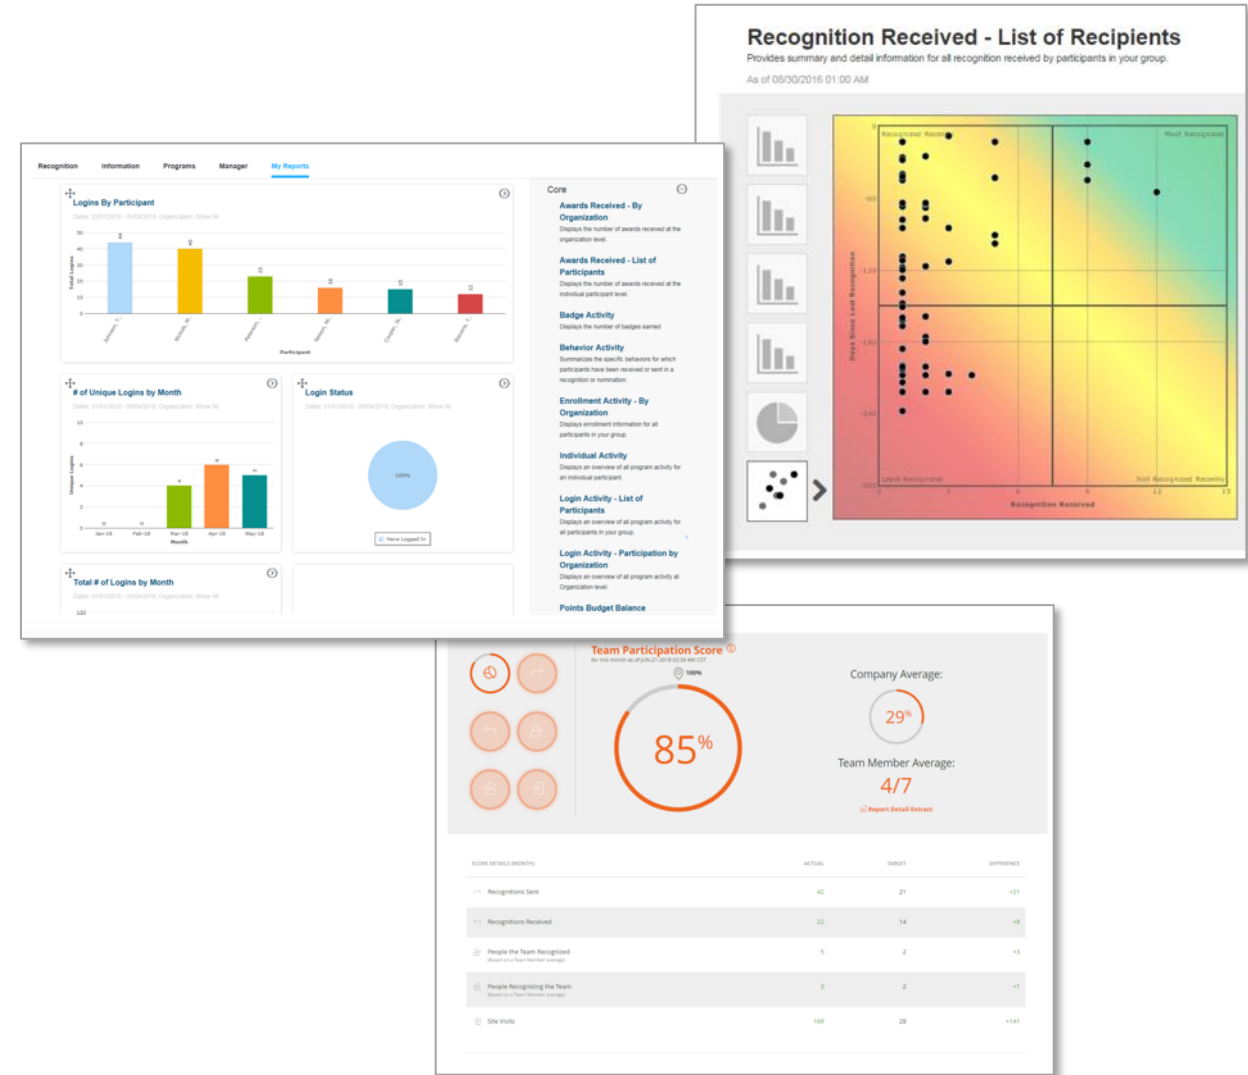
Recognition Received - List of Recipients

Provides summary and detail information for all recognition received by participants in your group.

As of 08/30/2016 01:00 AM

Recognized Recently

Most Recognized

Days Since Last Recognition

Least Recognized

Not Recognized Recently

Recognition Received

Recognition Information Programs Manager My Reports

Logins By Participant

Total Logins

Participant

# of Unique Logins by Month

Unique Logins

Jan-18 Feb-18 Mar-18 Apr-18 May-18

Month

Login Status

100%

Have Logged In

Total # of Logins by Month

Core

Awards Received - By Organization

Displays the number of awards received at the organization level.

Awards Received - List of Participants

Displays the number of awards received at the individual participant level.

Badge Activity

Displays the number of badges earned

Behavior Activity

Summarizes the specific behaviors for which participants have been received or sent in a recognition or nomination.

Enrollment Activity - By Organization

Displays enrollment information for all participants in your group.

Individual Activity

Displays an overview of all program activity for an individual participant.

Login Activity - List of Participants

Displays an overview of all program activity for all participants in your group.

Login Activity - Participation by Organization

Displays an overview of all program activity at Organization level.

Points Budget Balance

Team Participation Score

100%

85%

Company Average:

29%

Team Member Average:

4/7

Report Detail Extract

| SCORE DETAILS (MONTH) | ACTUAL | TARGET | DIFFERENCE |
|---|---|---|---|
| Recognitions Sent | 42 | 21 | +21 |
| Recognitions Received | 22 | 14 | +8 |
| People the Team Recognized | 5 | 2 | +3 |
| People Recognizing the Team | 3 | 2 | +1 |
| Site Visits | 169 | 28 | +141 |